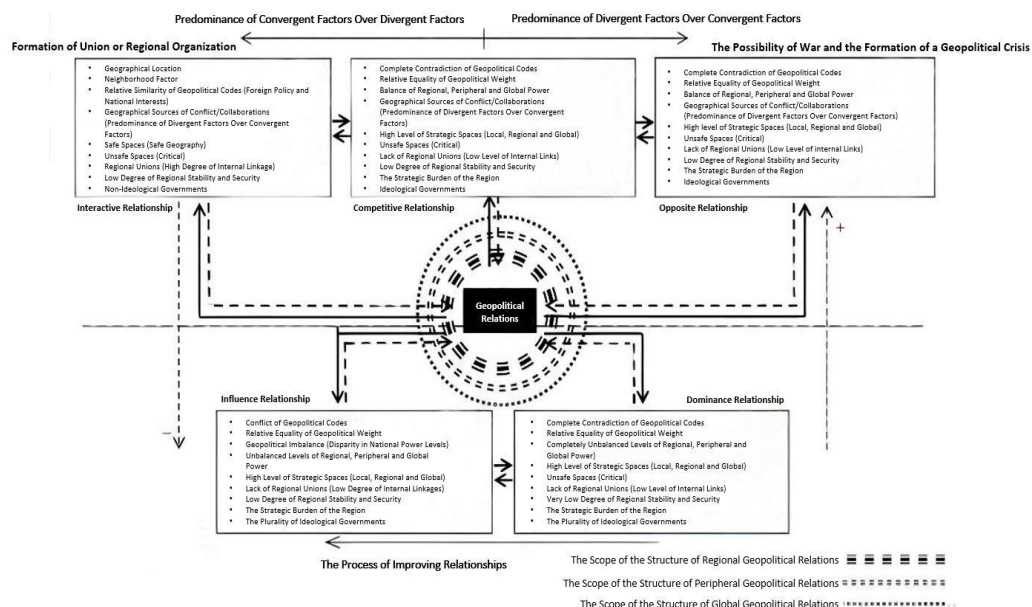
Predominance of Convergent Factors Over Divergent Factors

Predominance of Divergent Factors Over Convergent Factors

Formation of Union or Regional Organization

The Possibility of War and the Formation of a Geopolitical Crisis

- Geographical Location
- Neighborhood Factor
- Relative Similarity of Geopolitical Codes (Foreign Policy and National Interests)
- Geographical Sources of Conflict/Collaborations (Predominance of Divergent Factors Over Convergent Factors)
- Safe Spaces (Safe Geography)
- Unsafe Spaces (Critical)
- Regional Unions (High Degree of Internal Linkage)
- Low Degree of Regional Stability and Security
- Non-Ideological Governments

Interactive Relationship

- Complete Contradiction of Geopolitical Codes
- Relative Equality of Geopolitical Weight
- Balance of Regional, Peripheral and Global Power
- Geographical Sources of Conflict/Collaborations (Predominance of Divergent Factors Over Convergent Factors)
- High Level of Strategic Spaces (Local, Regional and Global)
- Unsafe Spaces (Critical)
- Lack of Regional Unions (Low Level of Internal Links)
- Low Degree of Regional Stability and Security
- The Strategic Burden of the Region
- Ideological Governments

Competitive Relationship

- Complete Contradiction of Geopolitical Codes
- Relative Equality of Geopolitical Weight
- Balance of Regional, Peripheral and Global Power
- Geographical Sources of Conflict/Collaborations (Predominance of Divergent Factors Over Convergent Factors)
- High level of Strategic Spaces (Local, Regional and Global)
- Unsafe Spaces (Critical)
- Lack of Regional Unions (Low Level of internal Links)
- Low Degree of Regional Stability and Security
- The Strategic Burden of the Region
- Ideological Governments

Opposite Relationship

+

Geopolitical Relations

-

Influence Relationship

- Conflict of Geopolitical Codes
- Relative Equality of Geopolitical Weight
- Geopolitical Imbalance (Disparity in National Power Levels)
- Unbalanced Levels of Regional, Peripheral and Global Power
- High Level of Strategic Spaces (Local, Regional and Global)
- Lack of Regional Unions (Low Degree of Internal Linkages)
- Low Degree of Regional Stability and Security
- The Strategic Burden of the Region
- The Plurality of Ideological Governments

Dominance Relationship

- Complete Contradiction of Geopolitical Codes
- Relative Equality of Geopolitical Weight
- Completely Unbalanced Levels of Regional, Peripheral and Global Power)
- High Level of Strategic Spaces (Local, Regional and Global)
- Unsafe Spaces (Critical)
- Lack of Regional Unions (Low Level of Internal Links)
- Very Low Degree of Regional Stability and Security
- The Strategic Burden of the Region
- The Plurality of Ideological Governments

The Process of Improving Relationships

The Scope of the Structure of Regional Geopolitical Relations

The Scope of the Structure of Peripheral Geopolitical Relations

The Scope of the Structure of Global Geopolitical Relations